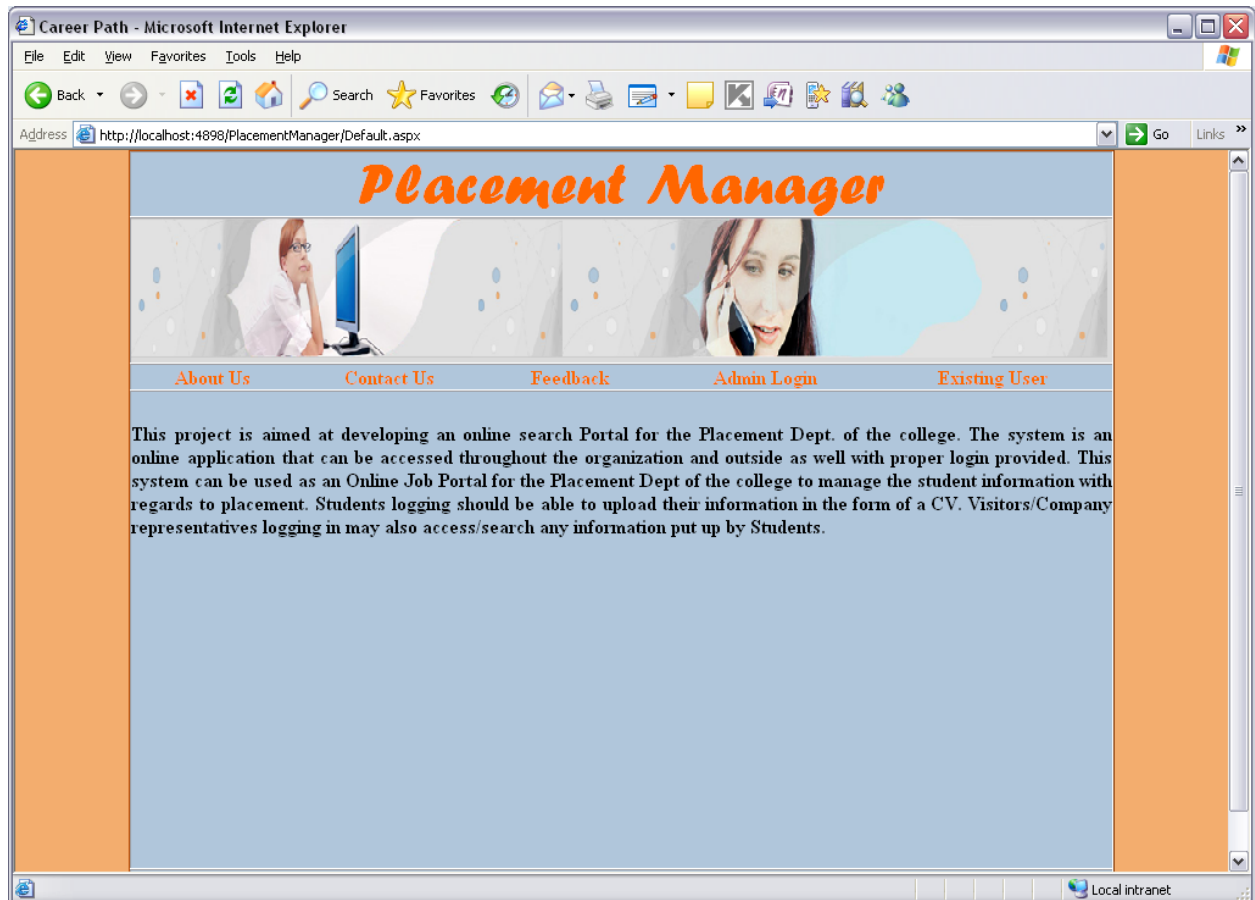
Career Path - Microsoft Internet Explorer

File Edit View Favorites Tools Help

Back Search Favorites

Address http://localhost:4898/PlacementManager/Default.aspx Go Links

Placement Manager

About Us Contact Us Feedback Admin Login Existing User

This project is aimed at developing an online search Portal for the Placement Dept. of the college. The system is an online application that can be accessed throughout the organization and outside as well with proper login provided. This system can be used as an Online Job Portal for the Placement Dept of the college to manage the student information with regards to placement. Students logging should be able to upload their information in the form of a CV. Visitors/Company representatives logging in may also access/search any information put up by Students.

Local intranet